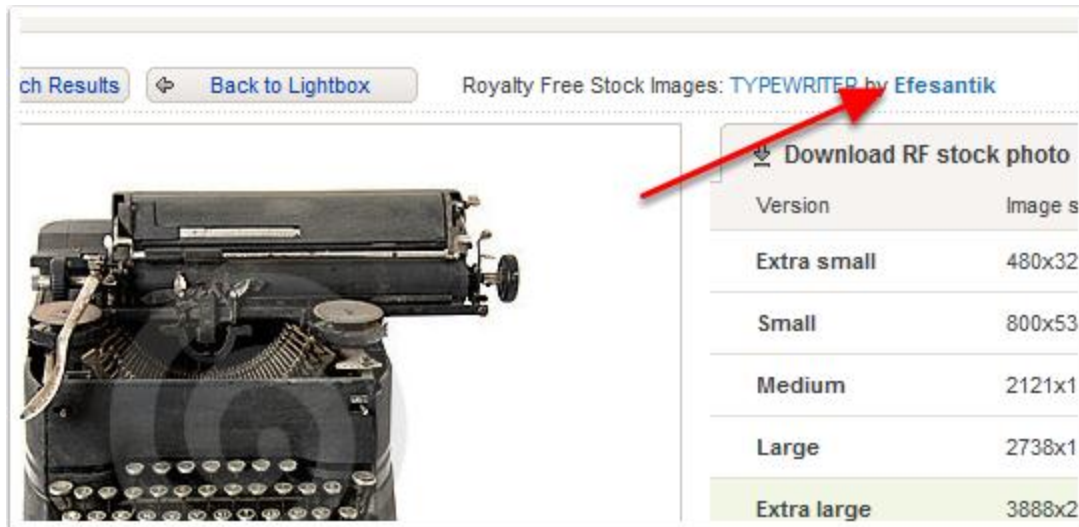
ch Results | Back to Lightbox

Royalty Free Stock Images: TYPEWRITER by Efesantik

Download RF stock photo

| Version | Image s |
|---|---|
| Extra small | 480x32 |
| Small | 800x53 |
| Medium | 2121x1 |
| Large | 2738x1 |
| Extra large | 3888x2 |